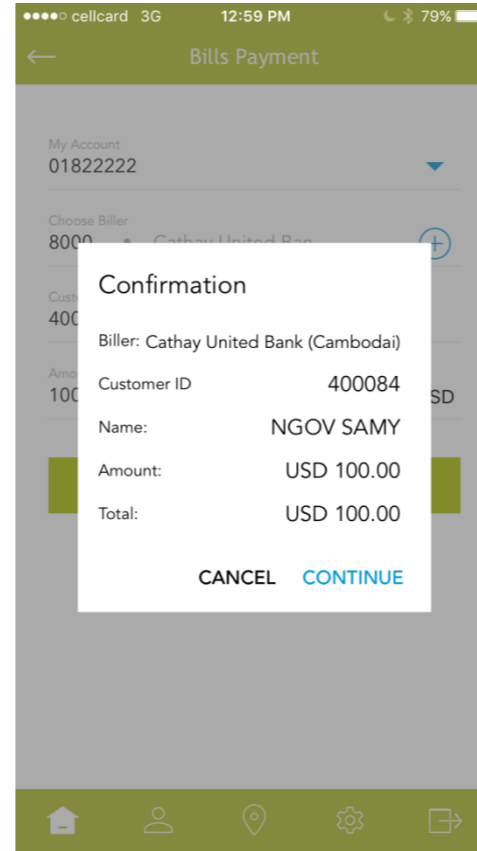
●●●●○ cellcard 3G 12:59 PM 79%

Bills Payment

My Account
01822222

Choose Biller
8000 • Cathay United Ban

Cust
400

Amo
100 SD

Confirmation

Biller: Cathay United Bank (Cambodai)

Customer ID 400084

Name: NGOV SAMY

Amount: USD 100.00

Total: USD 100.00

CANCEL CONTINUE